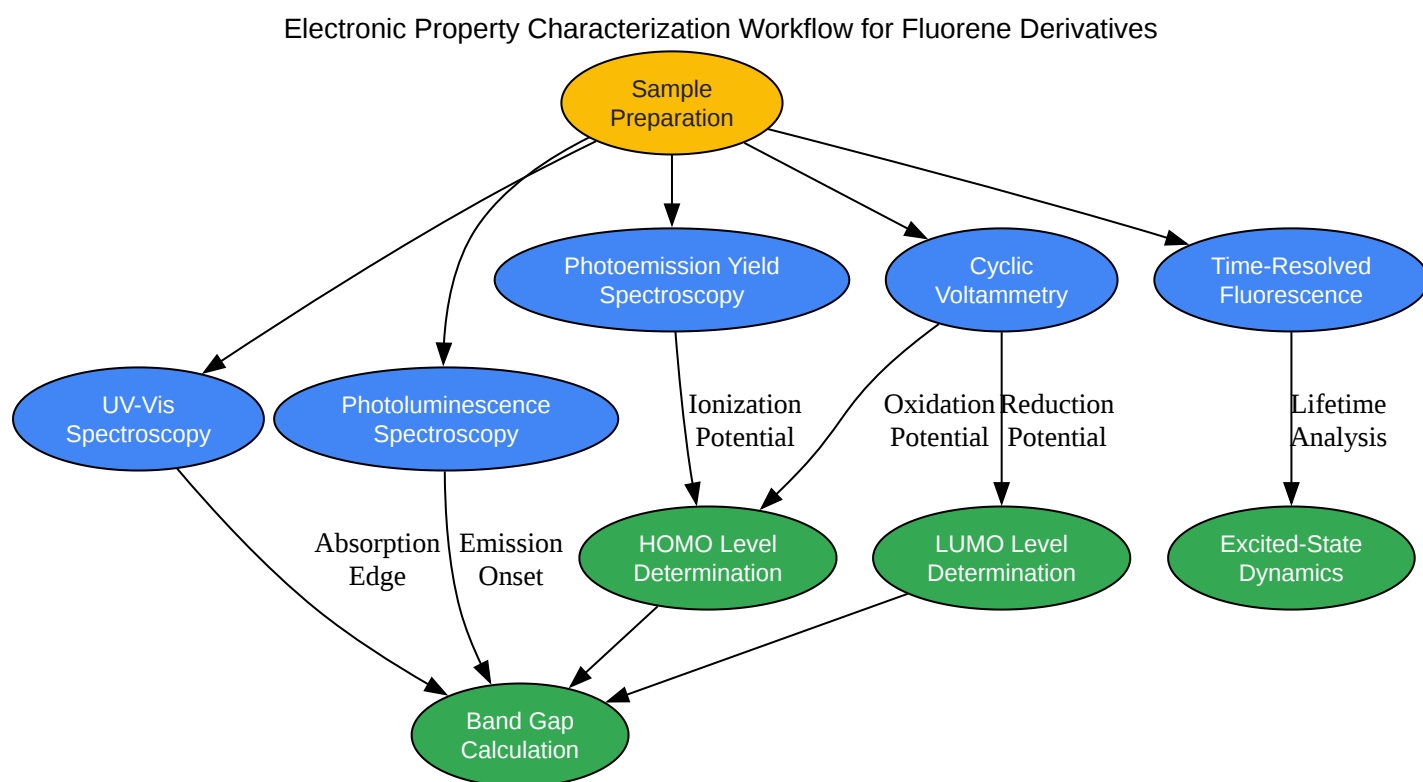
Electronic Property Characterization Workflow for Fluorene Derivatives

Sample Preparation

Photoemission Yield Spectroscopy

Cyclic Voltammetry

Time-Resolved Fluorescence

UV-Vis Spectroscopy

Photoluminescence Spectroscopy

Ionization Potential

Oxidation Potential

Reduction Potential

Lifetime Analysis

Absorption Edge

Emission Onset

HOMO Level Determination

LUMO Level Determination

Excited-State Dynamics

Band Gap Calculation